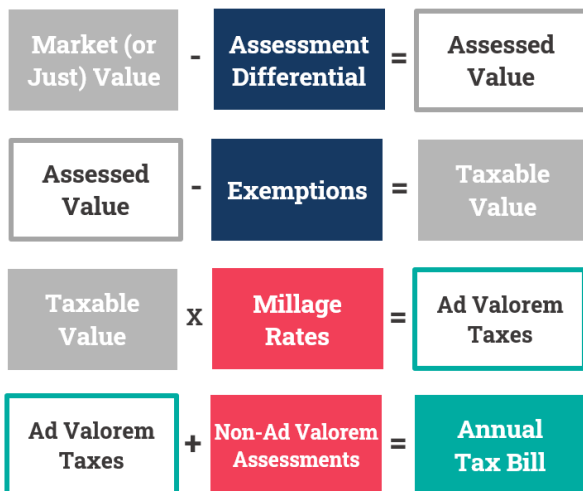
Market (or Just) Value - Assessment Differential = Assessed Value

Assessed Value - Exemptions = Taxable Value

Taxable Value x Millage Rates = Ad Valorem Taxes

Ad Valorem Taxes + Non-Ad Valorem Assessments = Annual Tax Bill